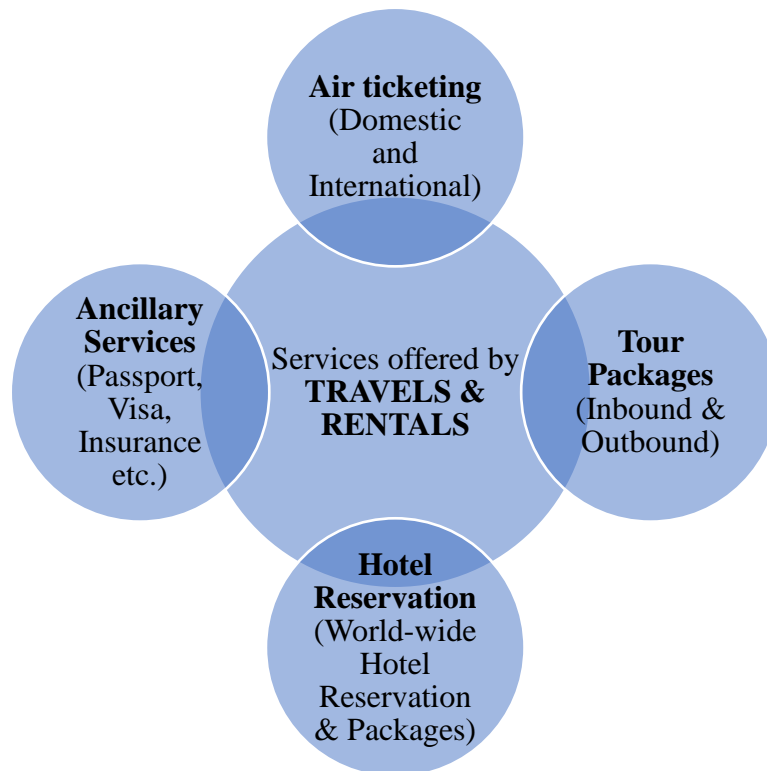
Air ticketing (Domestic and International)

Ancillary Services (Passport, Visa, Insurance etc.)

Services offered by TRAVELS & RENTALS

Tour Packages (Inbound & Outbound)

Hotel Reservation (World-wide Hotel Reservation & Packages)